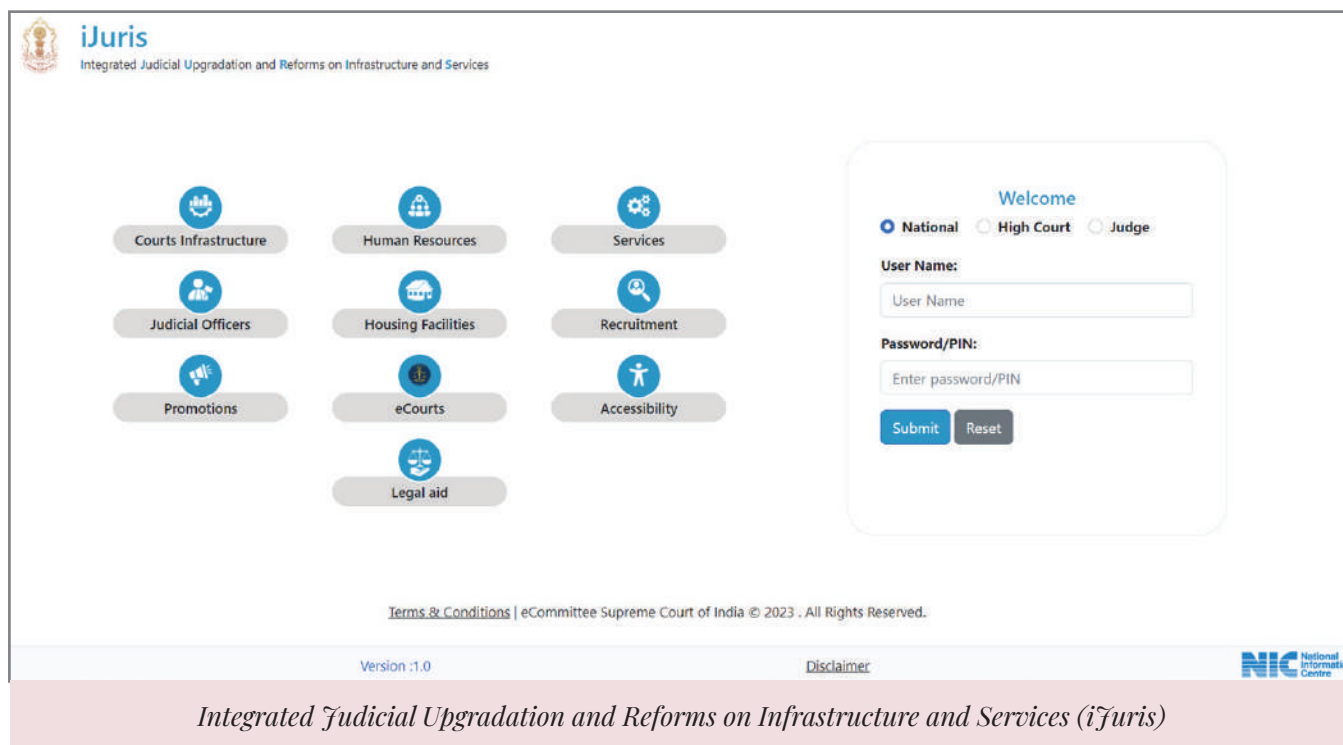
iJuris
Integrated Judicial Upgradation and Reforms on Infrastructure and Services

Courts Infrastructure
Human Resources
Services
Judicial Officers
Housing Facilities
Recruitment
Promotions
eCourts
Accessibility
Legal aid

Welcome
National High Court Judge
User Name:
User Name
Password/PIN:
Enter password/PIN
Submit Reset

Terms & Conditions | eCommittee Supreme Court of India © 2023 . All Rights Reserved.

Version :1.0
Disclaimer
NIC National Informati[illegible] Centre

Integrated Judicial Upgradation and Reforms on Infrastructure and Services (iJuris)